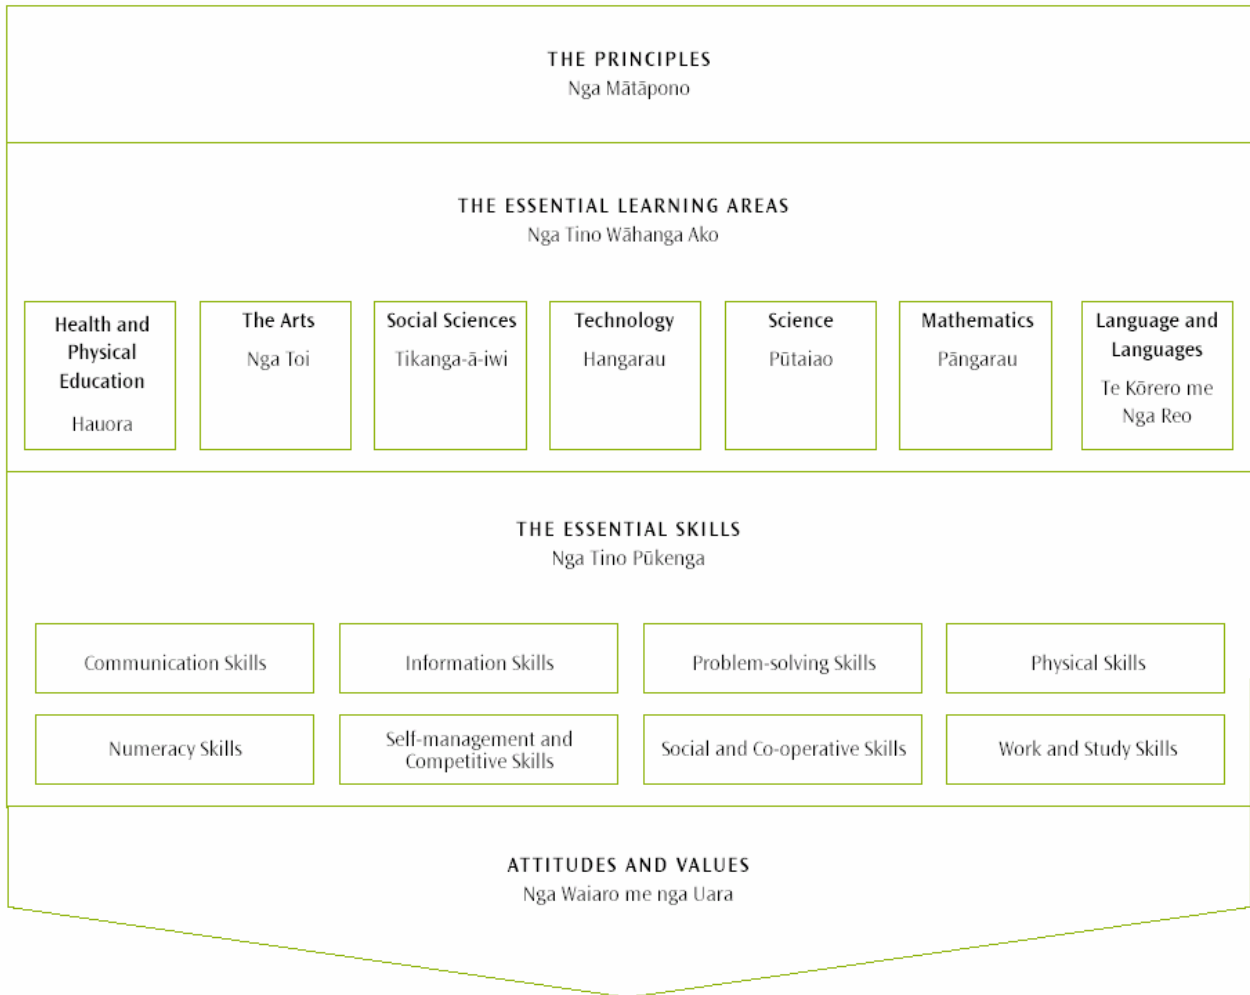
THE PRINCIPLES
Nga Mātāpono

THE ESSENTIAL LEARNING AREAS
Nga Tino Wāhanga Ako

Health and Physical Education
Hauora

The Arts
Nga Toi

Social Sciences
Tikanga-ā-iwi

Technology
Hangarau

Science
Pūtaiao

Mathematics
Pāngarau

Language and Languages
Te Kōrero me Nga Reo

THE ESSENTIAL SKILLS
Nga Tino Pūkenga

Communication Skills

Information Skills

Problem-solving Skills

Physical Skills

Numeracy Skills

Self-management and Competitive Skills

Social and Co-operative Skills

Work and Study Skills

ATTITUDES AND VALUES
Nga Waiaro me nga Uara